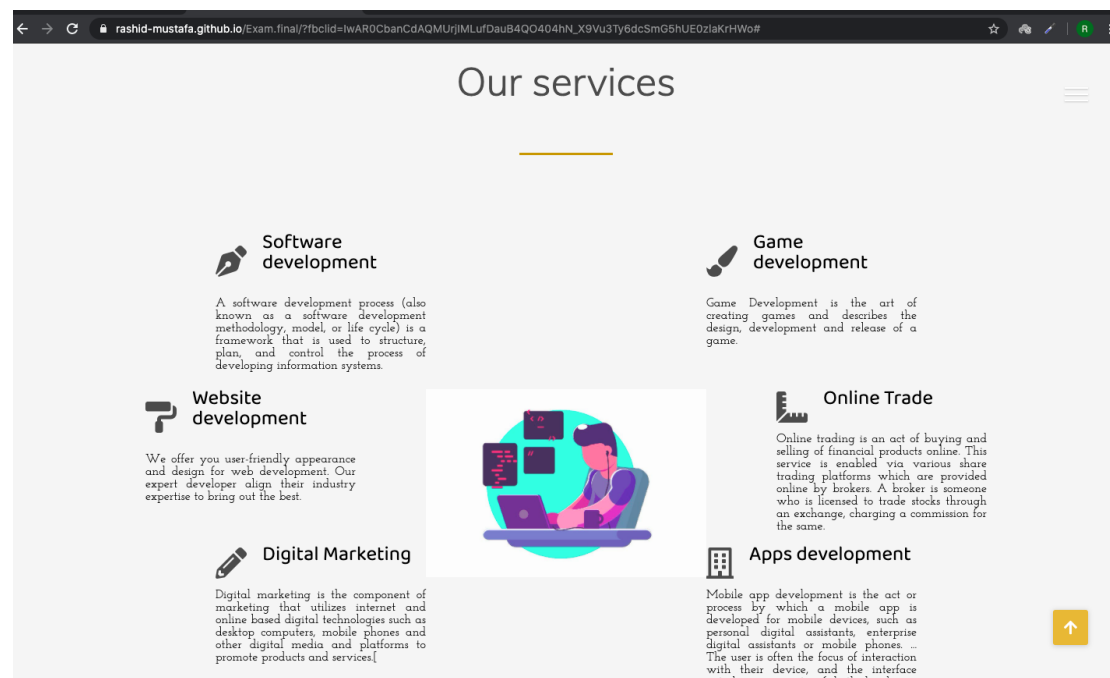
rashid-mustafa.github.io/Exam.final/?fbclid=IwAR0CbanCdAQMUrjIMLufDauB4QO404hN_X9Vu3Ty6dcSmG5hUE0zlaKrHWo#

R

Our services

Software development

A software development process (also known as a software development methodology, model, or life cycle) is a framework that is used to structure, plan, and control the process of developing information systems.

Game development

Game Development is the art of creating games and describes the design, development and release of a game.

Website development

We offer you user-friendly appearance and design for web development. Our expert developer align their industry expertise to bring out the best.

Online Trade

Online trading is an act of buying and selling of financial products online. This service is enabled via various share trading platforms which are provided online by brokers. A broker is someone who is licensed to trade stocks through an exchange, charging a commission for the same.

Digital Marketing

Digital marketing is the component of marketing that utilizes internet and online based digital technologies such as desktop computers, mobile phones and other digital media and platforms to promote products and services.[

Apps development

Mobile app development is the act or process by which a mobile app is developed for mobile devices, such as personal digital assistants, enterprise digital assistants or mobile phones. ... The user is often the focus of interaction with their device, and the interface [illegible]